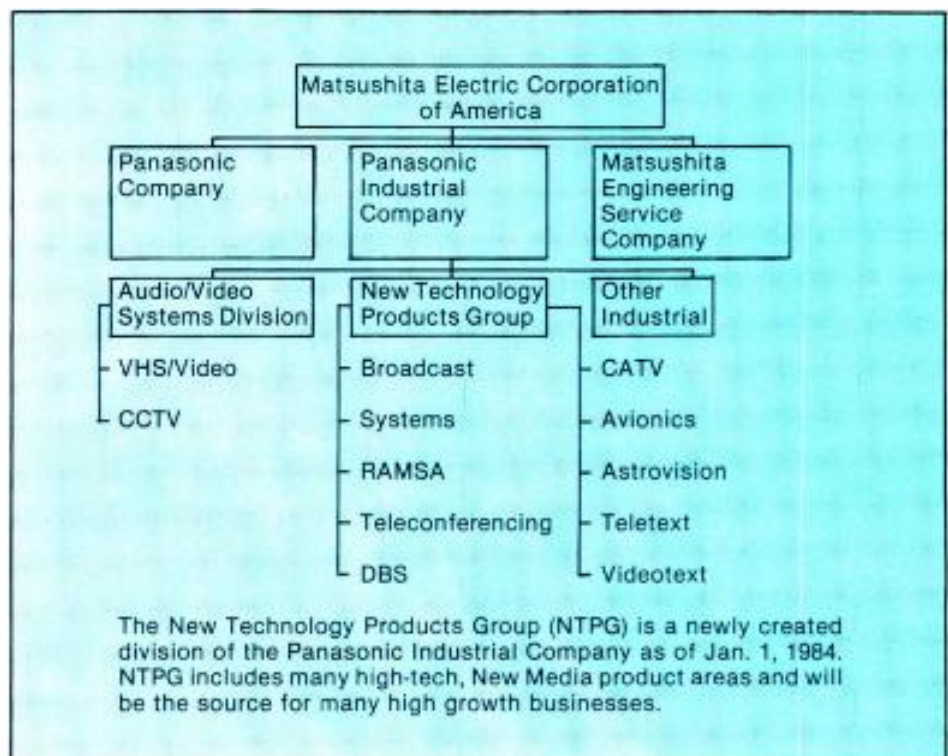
Matsushita Electric Corporation of America

Panasonic Company

Panasonic Industrial Company

Matsushita Engineering Service Company

Audio/Video Systems Division

New Technology Products Group

Other Industrial

VHS/Video

CCTV

Broadcast

Systems

RAMSA

Teleconferencing

DBS

CATV

Avionics

Astrovision

Teletext

Videotext

The New Technology Products Group (NTPG) is a newly created division of the Panasonic Industrial Company as of Jan. 1, 1984. NTPG includes many high-tech, New Media product areas and will be the source for many high growth businesses.